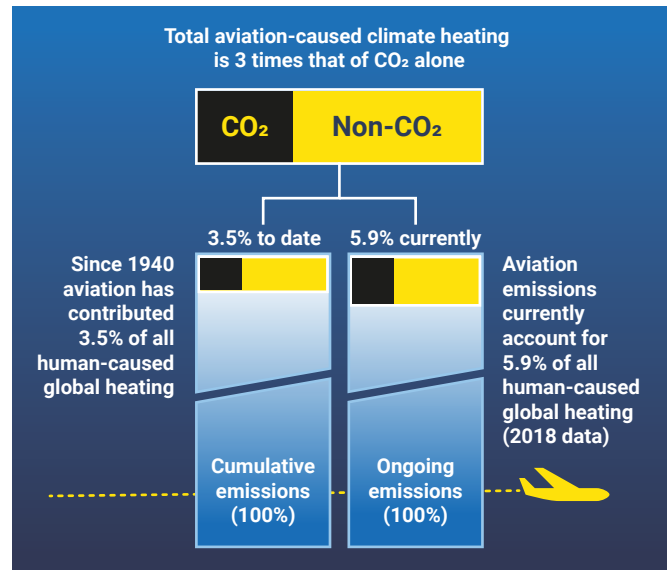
Total aviation-caused climate heating is 3 times that of $CO_2$ alone

$CO_2$

Non-$CO_2$

3.5% to date

5.9% currently

Since 1940 aviation has contributed 3.5% of all human-caused global heating

Aviation emissions currently account for 5.9% of all human-caused global heating (2018 data)

Cumulative emissions (100%)

Ongoing emissions (100%)